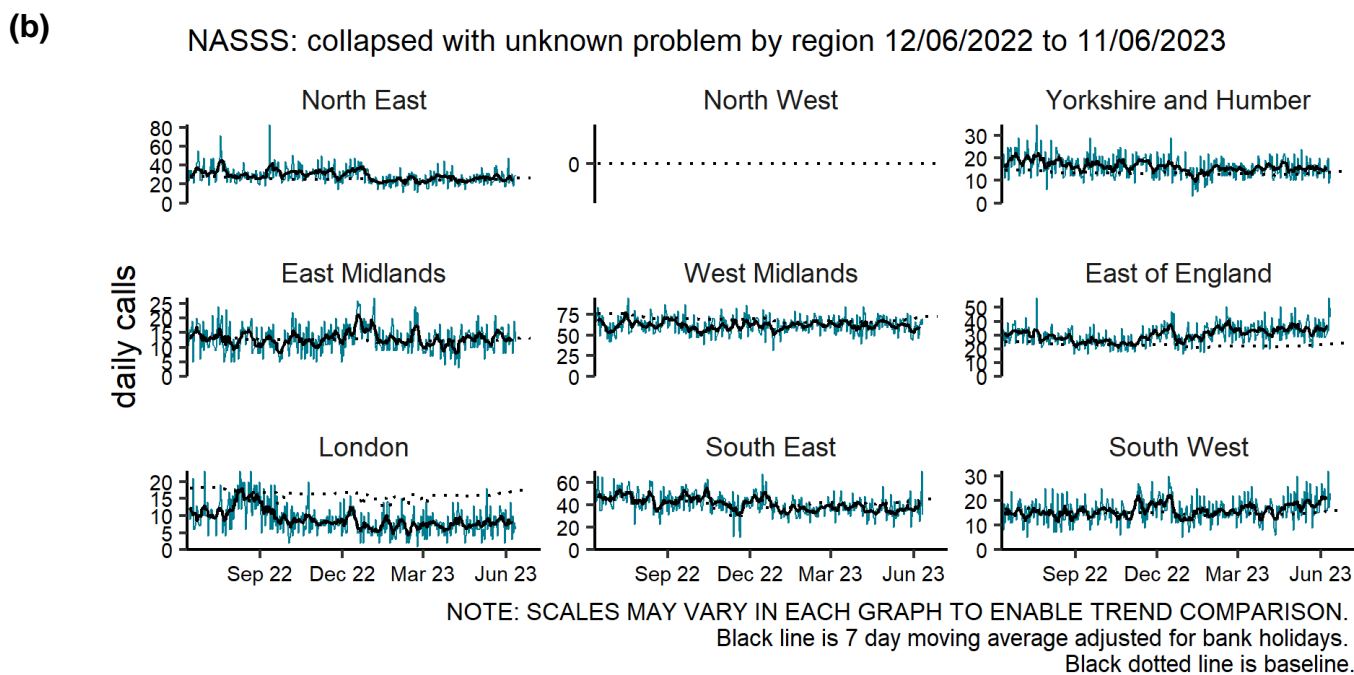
(b)

NASSS: collapsed with unknown problem by region 12/06/2022 to 11/06/2023

daily calls

North East
80
60
40
20
0

North West
0

Yorkshire and Humber
30
20
10
0

East Midlands
25
20
15
10
5
0

West Midlands
75
50
25
0

East of England
50
40
30
20
10
0

London
20
15
10
5
0

South East
60
40
20
0

South West
30
20
10
0

Sep 22 Dec 22 Mar 23 Jun 23

Sep 22 Dec 22 Mar 23 Jun 23

Sep 22 Dec 22 Mar 23 Jun 23

NOTE: SCALES MAY VARY IN EACH GRAPH TO ENABLE TREND COMPARISON.
Black line is 7 day moving average adjusted for bank holidays.
Black dotted line is baseline.